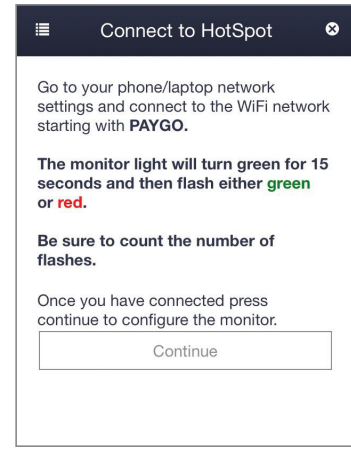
Connect to HotSpot

Go to your phone/laptop network settings and connect to the WiFi network starting with PAYGO.

The monitor light will turn green for 15 seconds and then flash either green or red.

Be sure to count the number of flashes.

Once you have connected press continue to configure the monitor.

Continue